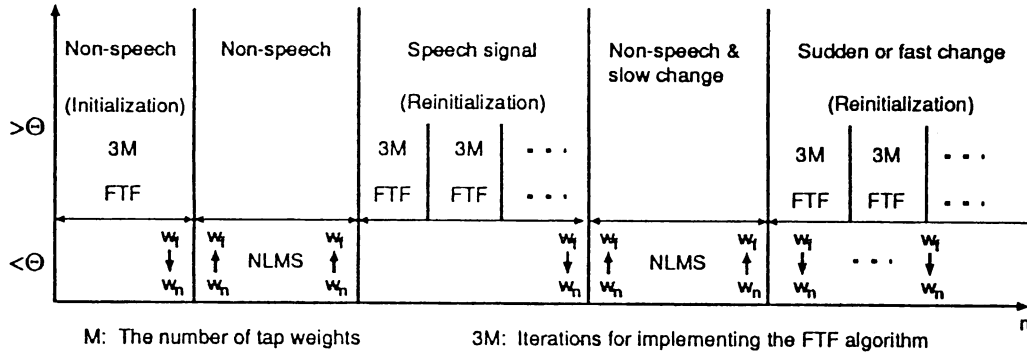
Non-speech (Initialization) 3M FTF

Non-speech

Speech signal (Reinitialization) 3M FTF 3M FTF . . . . . .

Non-speech & slow change

Sudden or fast change (Reinitialization) 3M FTF 3M FTF . . . . . .

$>\Theta$

$<\Theta$

$w_f$ ↓ $w_n$

$w_f$ ↑ $w_n$ NLMS $w_f$ ↑ $w_n$

$w_f$ ↓ $w_n$

$w_f$ ↑ $w_n$ NLMS $w_f$ ↑ $w_n$

$w_f$ ↓ $w_n$ . . . $w_f$ ↓ $w_n$

n

M: The number of tap weights

3M: Iterations for implementing the FTF algorithm